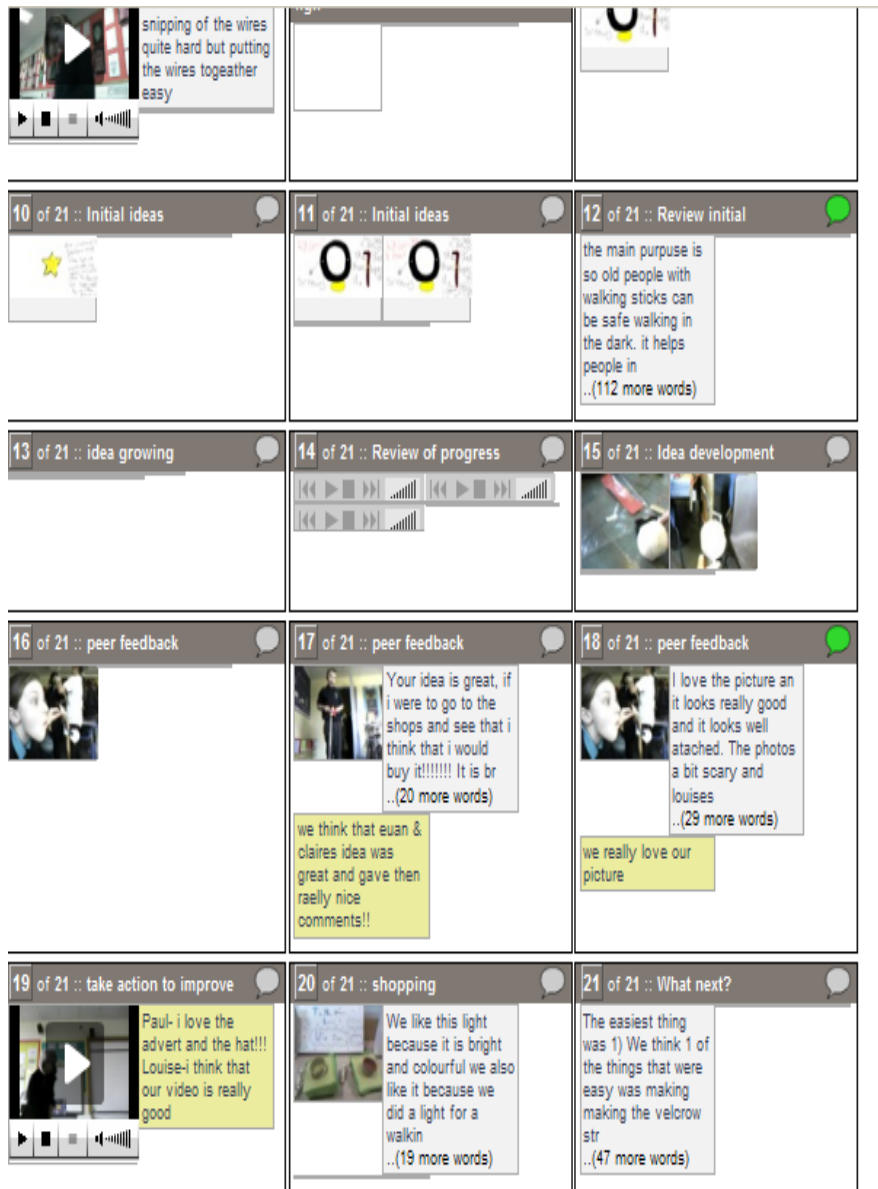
snipping of the wires quite hard but putting the wires togeather easy

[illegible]

10 of 21 :: Initial ideas

11 of 21 :: Initial ideas

12 of 21 :: Review initial

the main purpuse is so old people with walking sticks can be safe walking in the dark. it helps people in ..(112 more words)

13 of 21 :: idea growing

14 of 21 :: Review of progress

15 of 21 :: Idea development

16 of 21 :: peer feedback

17 of 21 :: peer feedback

Your idea is great, if i were to go to the shops and see that i think that i would buy it!!!!!!! It is br ..(20 more words)

we think that euan & claires idea was great and gave then raelly nice comments!!

18 of 21 :: peer feedback

I love the picture an it looks really good and it looks well atached. The photos a bit scary and louises ..(29 more words)

we really love our picture

19 of 21 :: take action to improve

Paul- i love the advert and the hat!!! Louise-i think that our video is really good

20 of 21 :: shopping

We like this light because it is bright and colourful we also like it because we did a light for a walkin ..(19 more words)

21 of 21 :: What next?

The easiest thing was 1) We think 1 of the things that were easy was making making the velcrow str ..(47 more words)